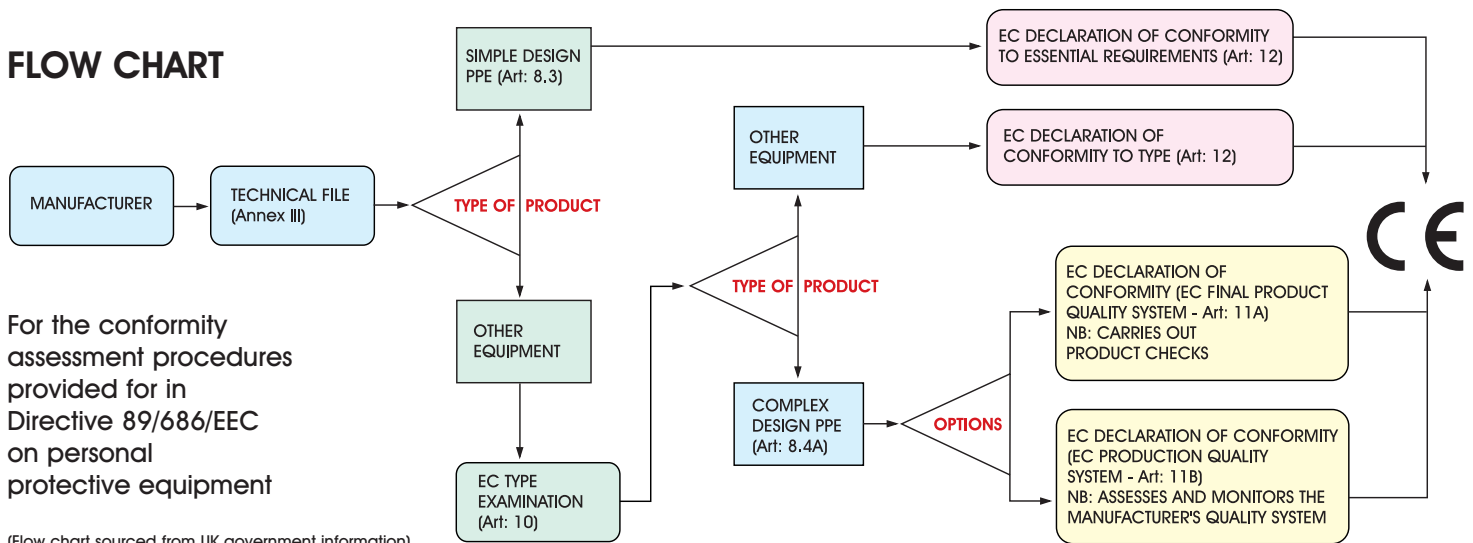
FLOW CHART

For the conformity assessment procedures provided for in Directive 89/686/EEC on personal protective equipment

(Flow chart sourced from UK government information)

MANUFACTURER

TECHNICAL FILE (Annex III)

TYPE OF PRODUCT

SIMPLE DESIGN PPE (Art: 8.3)

OTHER EQUIPMENT

EC TYPE EXAMINATION (Art: 10)

TYPE OF PRODUCT

OTHER EQUIPMENT

COMPLEX DESIGN PPE (Art: 8.4A)

OPTIONS

EC DECLARATION OF CONFORMITY TO ESSENTIAL REQUIREMENTS (Art: 12)

EC DECLARATION OF CONFORMITY TO TYPE (Art: 12)

EC DECLARATION OF CONFORMITY (EC FINAL PRODUCT QUALITY SYSTEM - Art: 11A) NB: CARRIES OUT PRODUCT CHECKS

EC DECLARATION OF CONFORMITY (EC PRODUCTION QUALITY SYSTEM - Art: 11B) NB: ASSESSES AND MONITORS THE MANUFACTURER'S QUALITY SYSTEM

CE